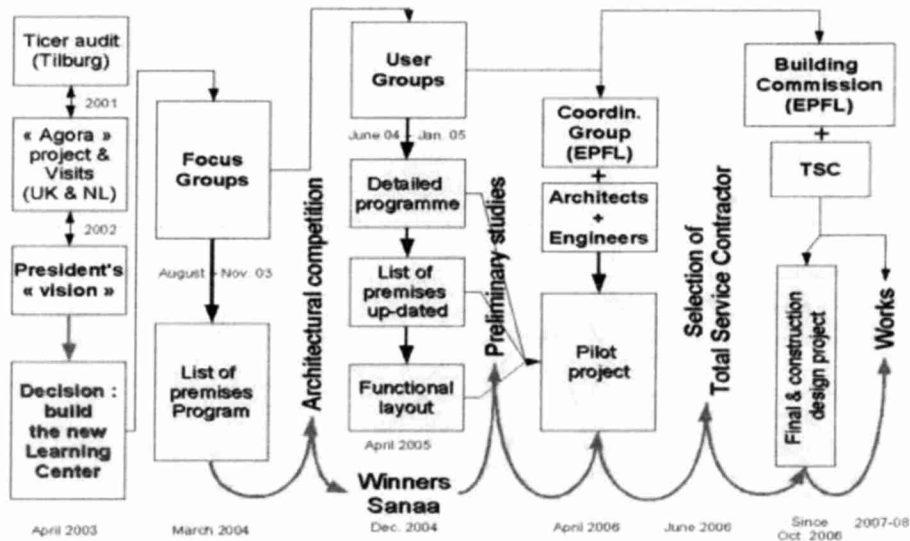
Ticer audit (Tilburg)

2001

« Agora » project & Visits (UK & NL)

2002

President's « vision »

Decision : build the new Learning Center

April 2003

Focus Groups

August - Nov. 03

List of premises Program

March 2004

Architectural competition

User Groups

June 04 - Jan. 05

Detailed programme

List of premises up-dated

Functional layout

April 2005

Winners Sanaa

Dec. 2004

Preliminary studies

Coordin. Group (EPFL)

+

Architects + Engineers

Pilot project

April 2006

Selection of Total Service Contractor

June 2006

Building Commission (EPFL)

+

TSC

Final & construction design project

Since Oct. 2006

Works

2007-08